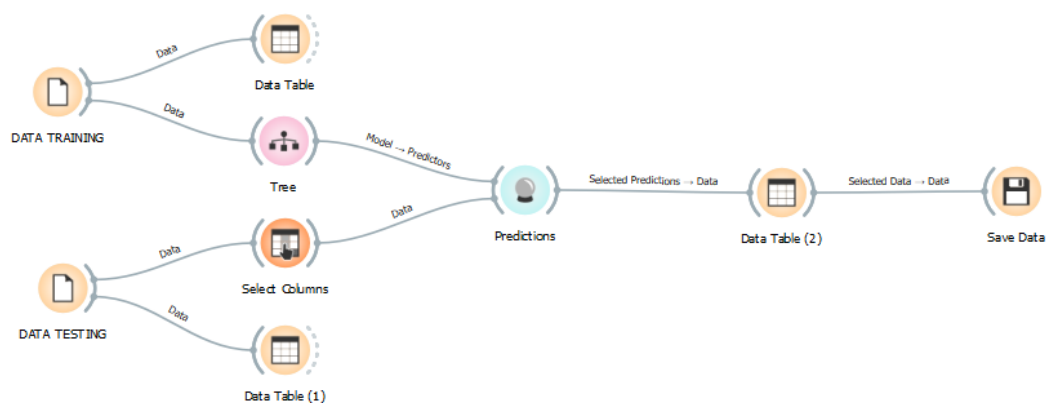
Data

Data Table

Data

DATA TRAINING

Model → Predictors

Tree

Selected Predictions → Data

Selected Data → Data

Data

Predictions

Data Table (2)

Save Data

Data

Select Columns

DATA TESTING

Data

Data Table (1)